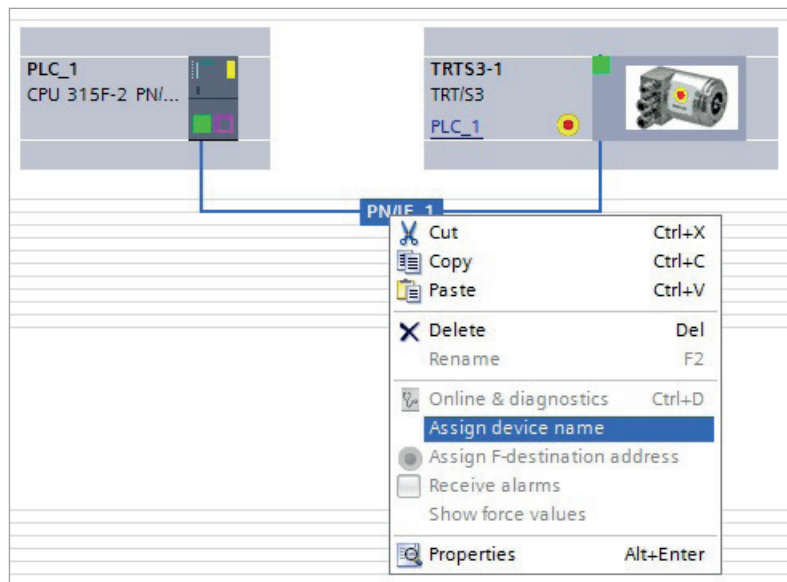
PLC_1
CPU 315F-2 PN/...

TRTS3-1
TRT/S3
PLC_1

PN/IE_1

Cut Ctrl+X
Copy Ctrl+C
Paste Ctrl+V
Delete Del
Rename F2
Online & diagnostics Ctrl+D
Assign device name
Assign F-destination address
Receive alarms
Show force values
Properties Alt+Enter